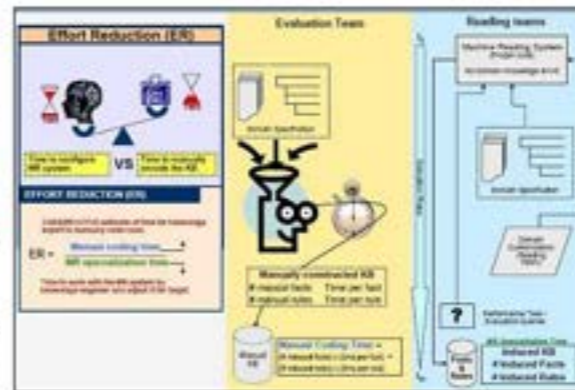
Effort Reduction (ER)

Time to configure MR system

VS

Time to manually encode the KB

EFFORT REDUCTION (ER)

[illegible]

ER = $\frac{\text{Manual coding time}}{\text{MR specialization time}}$

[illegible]

Evaluation Team

Domain Specification

Manually constructed KB
# manual facts Time per fact
# manual rules Time per rule

Manual KB

Manual Coding Time =
(# manual facts) x (time per fact) +
(# manual rules) x (time per rule)

Reading teams

Machine Reading System
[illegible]

Domain Specification

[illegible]

?

Performance Task - Evaluation queries

MR specialization Time

Facts & Rules

Induced KB
# Induced Facts
# Induced Rules